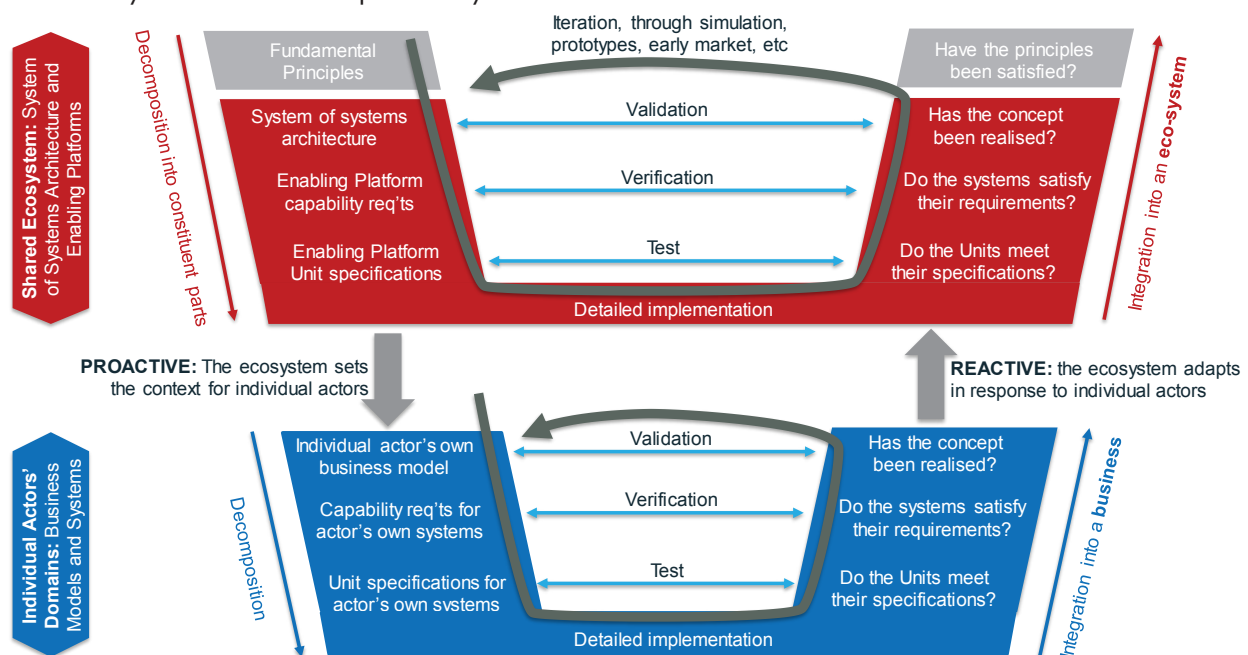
Shared Ecosystem: System of Systems Architecture and Enabling Platforms

Decomposition into constituent parts

Iteration, through simulation, prototypes, early market, etc

Fundamental Principles

Have the principles been satisfied?

System of systems architecture

Validation

Has the concept been realised?

Enabling Platform capability req'ts

Verification

Do the systems satisfy their requirements?

Enabling Platform Unit specifications

Test

Do the Units meet their specifications?

Detailed implementation

Integration into an eco-system

PROACTIVE: The ecosystem sets the context for individual actors

REACTIVE: the ecosystem adapts in response to individual actors

Individual Actors' Domains: Business Models and Systems

Decomposition

Individual actor's own business model

Validation

Has the concept been realised?

Capability req'ts for actor's own systems

Verification

Do the systems satisfy their requirements?

Unit specifications for actor's own systems

Test

Do the Units meet their specifications?

Detailed implementation

Integration into a business